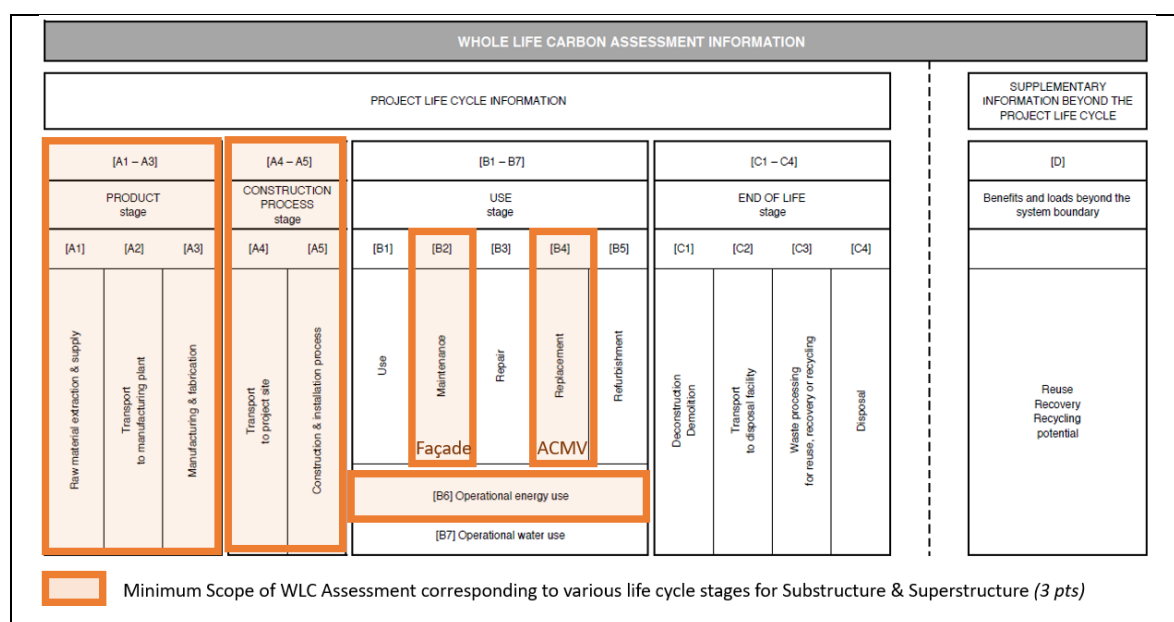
WHOLE LIFE CARBON ASSESSMENT INFORMATION

PROJECT LIFE CYCLE INFORMATION

SUPPLEMENTARY INFORMATION BEYOND THE PROJECT LIFE CYCLE

[A1 – A3]
PRODUCT stage
[A1] [A2] [A3]
Raw material extraction & supply
Transport to manufacturing plant
Manufacturing & fabrication

[A4 – A5]
CONSTRUCTION PROCESS stage
[A4] [A5]
Transport to project site
Construction & installation process

[B1 – B7]
USE stage
[B1] [B2] [B3] [B4] [B5]
Use
Maintenance
Repair
Replacement
Refurbishment
Façade
ACMV
[B6] Operational energy use
[B7] Operational water use

[C1 – C4]
END OF LIFE stage
[C1] [C2] [C3] [C4]
Deconstruction Demolition
Transport to disposal facility
Waste processing for reuse, recovery or recycling
Disposal

[D]
Benefits and loads beyond the system boundary
Reuse
Recovery
Recycling
potential

Minimum Scope of WLC Assessment corresponding to various life cycle stages for Substructure & Superstructure (3 pts)